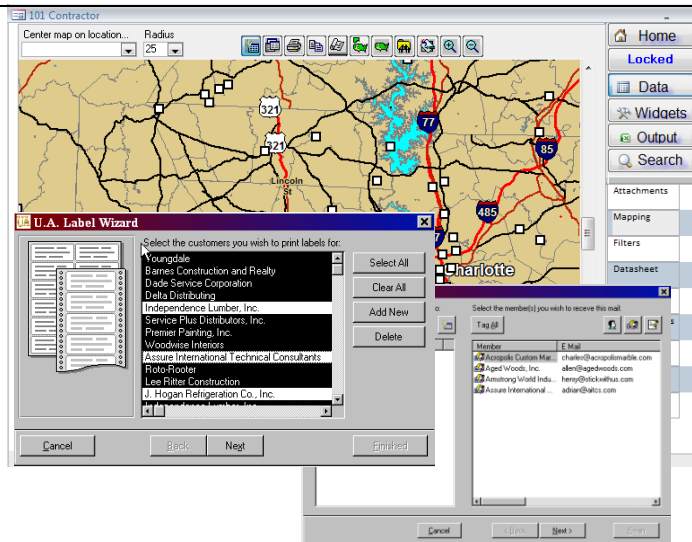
101 Contractor

Center map on location...

Radius

25

321

321

77

85

485

Lincoln

Charlotte

Home

Locked

Data

Widgets

Output

Search

Attachments

Mapping

Filters

Datasheet

U.A. Label Wizard

Select the customers you wish to print labels for:

Youngdale
Barnes Construction and Realty
Dade Service Corporation
Delta Distributing
Independence Lumber, Inc.
Service Plus Distributors, Inc.
Premier Painting, Inc.
Woodwise Interiors
Assure International Technical Consultants
Roto-Rooter
Lee Ritter Construction
J. Hogan Refrigeration Co., Inc.

Select All

Clear All

Add New

Delete

Cancel

Back

Next

Finished

Select the member(s) you wish to receive this mail:

Tag All

| Member | E Mail |
|---|---|
| Acropolis Custom Mar... | charles@acropolismarble.com |
| Aged Woods, Inc. | allen@agedwoods.com |
| Armstrong World Indu... | henry@stickwithus.com |
| Assure International ... | adrian@aitcs.com |

Cancel

< Back

Next >

Finish